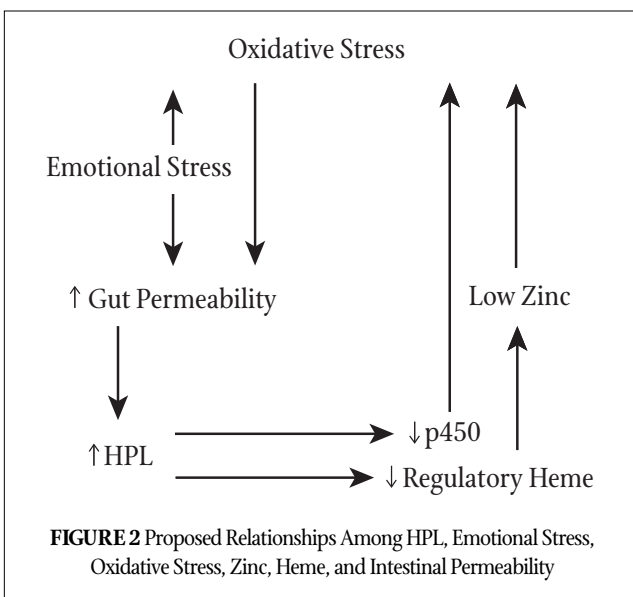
Oxidative Stress

Emotional Stress

↑ Gut Permeability

Low Zinc

↑HPL

↓p450

↓ Regulatory Heme

**FIGURE 2** Proposed Relationships Among HPL, Emotional Stress, Oxidative Stress, Zinc, Heme, and Intestinal Permeability